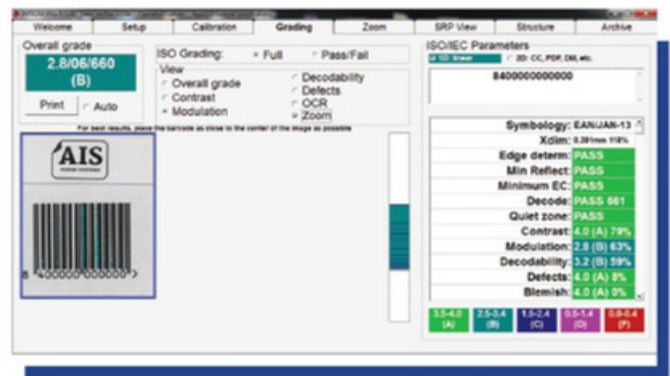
Welcome | Setup | Calibration | Grading | Zoom | SRP View | Structure | Archive

Overall grade
2.8/06/660
(B)
Print
Auto

ISO Grading: Full Pass/Fail
View
Overall grade
Contrast
Modulation
Decodability
Defects
OCR
Zoom

For best results, place the barcode as close to the center of the image as possible

AIS

8 400000 000000 >

ISO/IEC Parameters
1D: linear
2D: CC, PDF, DM, etc.
8400000000000

| | |
|---|---|
| Symbology: | EAN/JAN-13 |
| Xdim: | 0.39mm 118% |
| Edge determ: | PASS |
| Min Reflect: | PASS |
| Minimum EC: | PASS |
| Decode: | PASS 561 |
| Quiet zone: | PASS |
| Contrast: | 4.0 (A) 79% |
| Modulation: | 2.8 (B) 63% |
| Decodability: | 3.2 (B) 59% |
| Defects: | 4.0 (A) 8% |
| Blemish: | 4.0 (A) 0% |

3.5-4.0 (A) | 2.5-3.4 (B) | 1.5-2.4 (C) | 0.5-1.4 (D) | 0.0-0.4 (F)